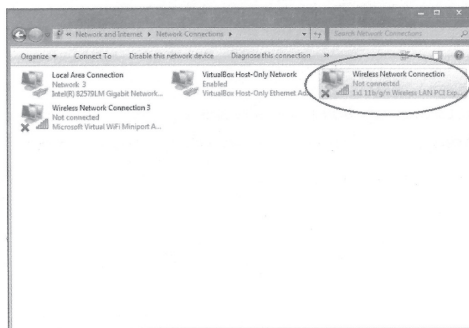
« Network and Internet ▸ Network Connections ▸

Search Network Connections

Organize ▾ Connect To Disable this network device Diagnose this connection »

Local Area Connection
Network 3
Intel(R) 82579LM Gigabit Network...

VirtualBox Host-Only Network
Enabled
VirtualBox Host-Only Ethernet Ad...

Wireless Network Connection
Not connected
1x1 11b/g/n Wireless LAN PCI Exp...

Wireless Network Connection 3
Not connected
Microsoft Virtual WiFi Miniport A...